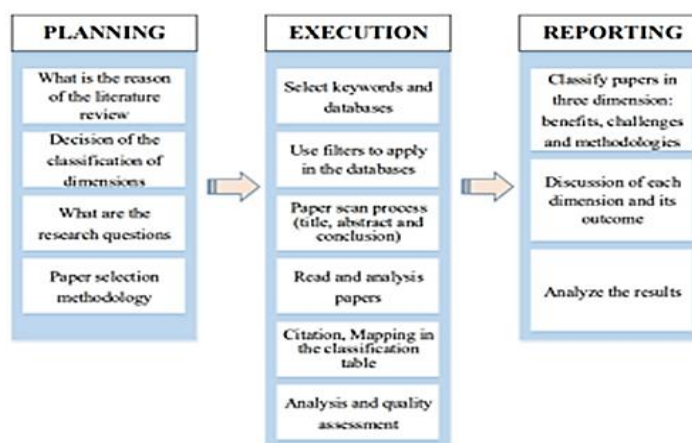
PLANNING

What is the reason of the literature review

Decision of the classification of dimensions

What are the research questions

Paper selection methodology

EXECUTION

Select keywords and databases

Use filters to apply in the databases

Paper scan process (title, abstract and conclusion)

Read and analysis papers

Citation, Mapping in the classification table

Analysis and quality assessment

REPORTING

Classify papers in three dimension: benefits, challenges and methodologies

Discussion of each dimension and its outcome

Analyze the results